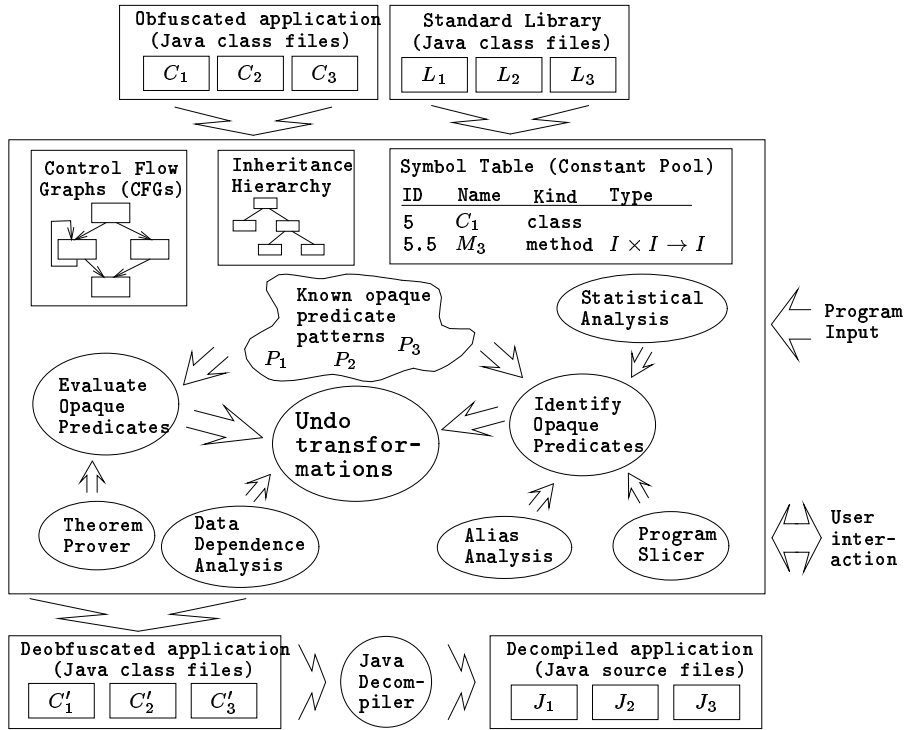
Obfuscated application
(Java class files)
$C_1$ $C_2$ $C_3$

Standard Library
(Java class files)
$L_1$ $L_2$ $L_3$

Control Flow Graphs (CFGs)

Inheritance Hierarchy

Symbol Table (Constant Pool)

| ID | Name | Kind | Type |
|---|---|---|---|
| 5 | $C_1$ | class | |
| 5.5 | $M_3$ | method | $I \times I \to I$ |

Known opaque predicate patterns
$P_1$ $P_2$ $P_3$

Statistical Analysis

Program Input

Evaluate Opaque Predicates

Undo transformations

Identify Opaque Predicates

Theorem Prover

Data Dependence Analysis

Alias Analysis

Program Slicer

User interaction

Deobfuscated application
(Java class files)
$C'_1$ $C'_2$ $C'_3$

Java Decompiler

Decompiled application
(Java source files)
$J_1$ $J_2$ $J_3$